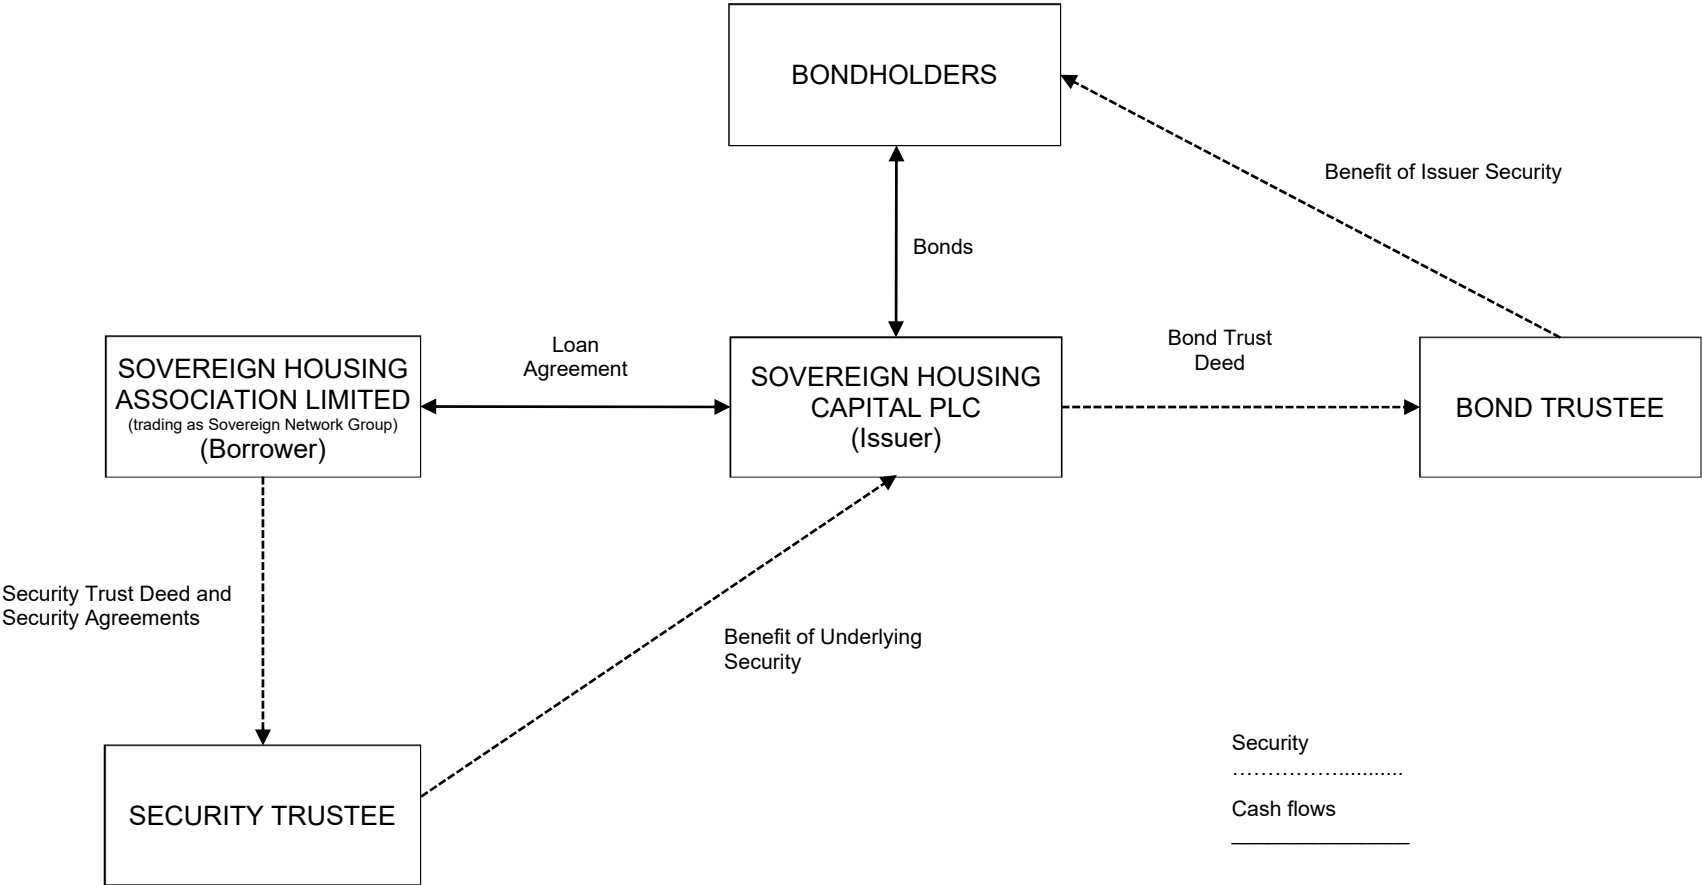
BONDHOLDERS

Benefit of Issuer Security

Bonds

SOVEREIGN HOUSING ASSOCIATION LIMITED
(trading as Sovereign Network Group)
(Borrower)

Loan Agreement

SOVEREIGN HOUSING CAPITAL PLC
(Issuer)

Bond Trust Deed

BOND TRUSTEE

Security Trust Deed and Security Agreements

Benefit of Underlying Security

SECURITY TRUSTEE

Security
…………….........

Cash flows
________________